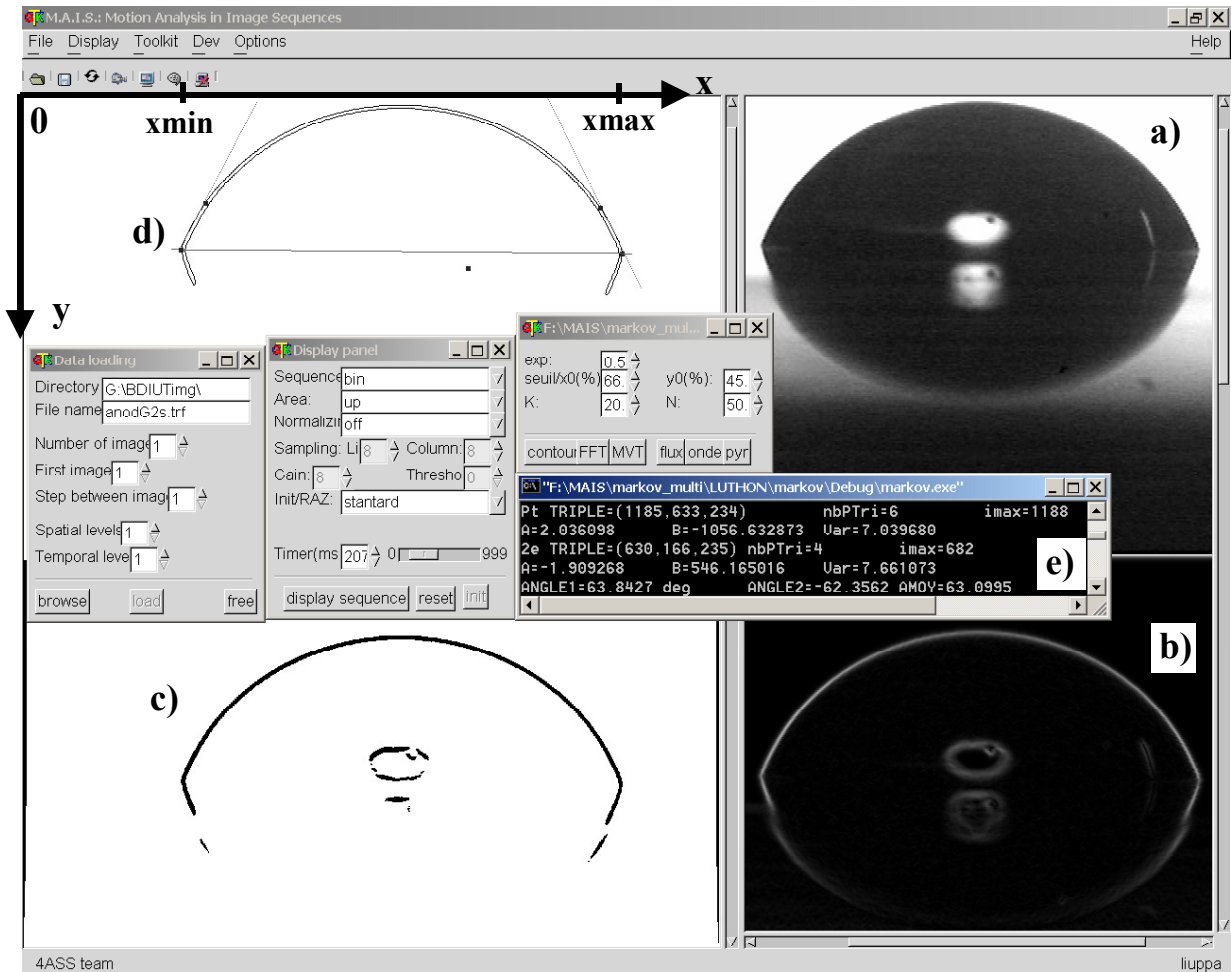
M.A.I.S.: Motion Analysis in Image Sequences
File Display Toolkit Dev Options Help

x
0
xmin
xmax
a)
d)
y

Data loading
Directory G:\BDIUTimg\
File name anodG2s.trf
Number of image 1
First image 1
Step between image 1
Spatial levels 1
Temporal leve 1
browse load free

Display panel
Sequence bin
Area: up
Normalizin off
Sampling: Li 8 Column: 8
Cain: 8 Thresho 0
Init/RAZ: stantard
Timer(ms 207 0 999
display sequence reset init

F:\MAIS\markov_multi
exp: 0.5
seuil/x0(%) 66.
y0(%): 45.
K: 20.
N: 50.
contour FFT MVT flux onde pyr

"F:\MAIS\markov_multi\LUTHON\markov\Debug\markov.exe"
Pt TRIPLE=(1185,633,234) nbPTri=6 imax=1188
A=2.036098 B=-1056.632873 Var=7.039680
2e TRIPLE=(630,166,235) nbPTri=4 imax=682
A=-1.909268 B=546.165016 Var=7.661073
ANGLE1=63.8427 deg ANGLE2=-62.3562 AMOY=63.0995
e)

b)
c)

4ASS team
liuppa